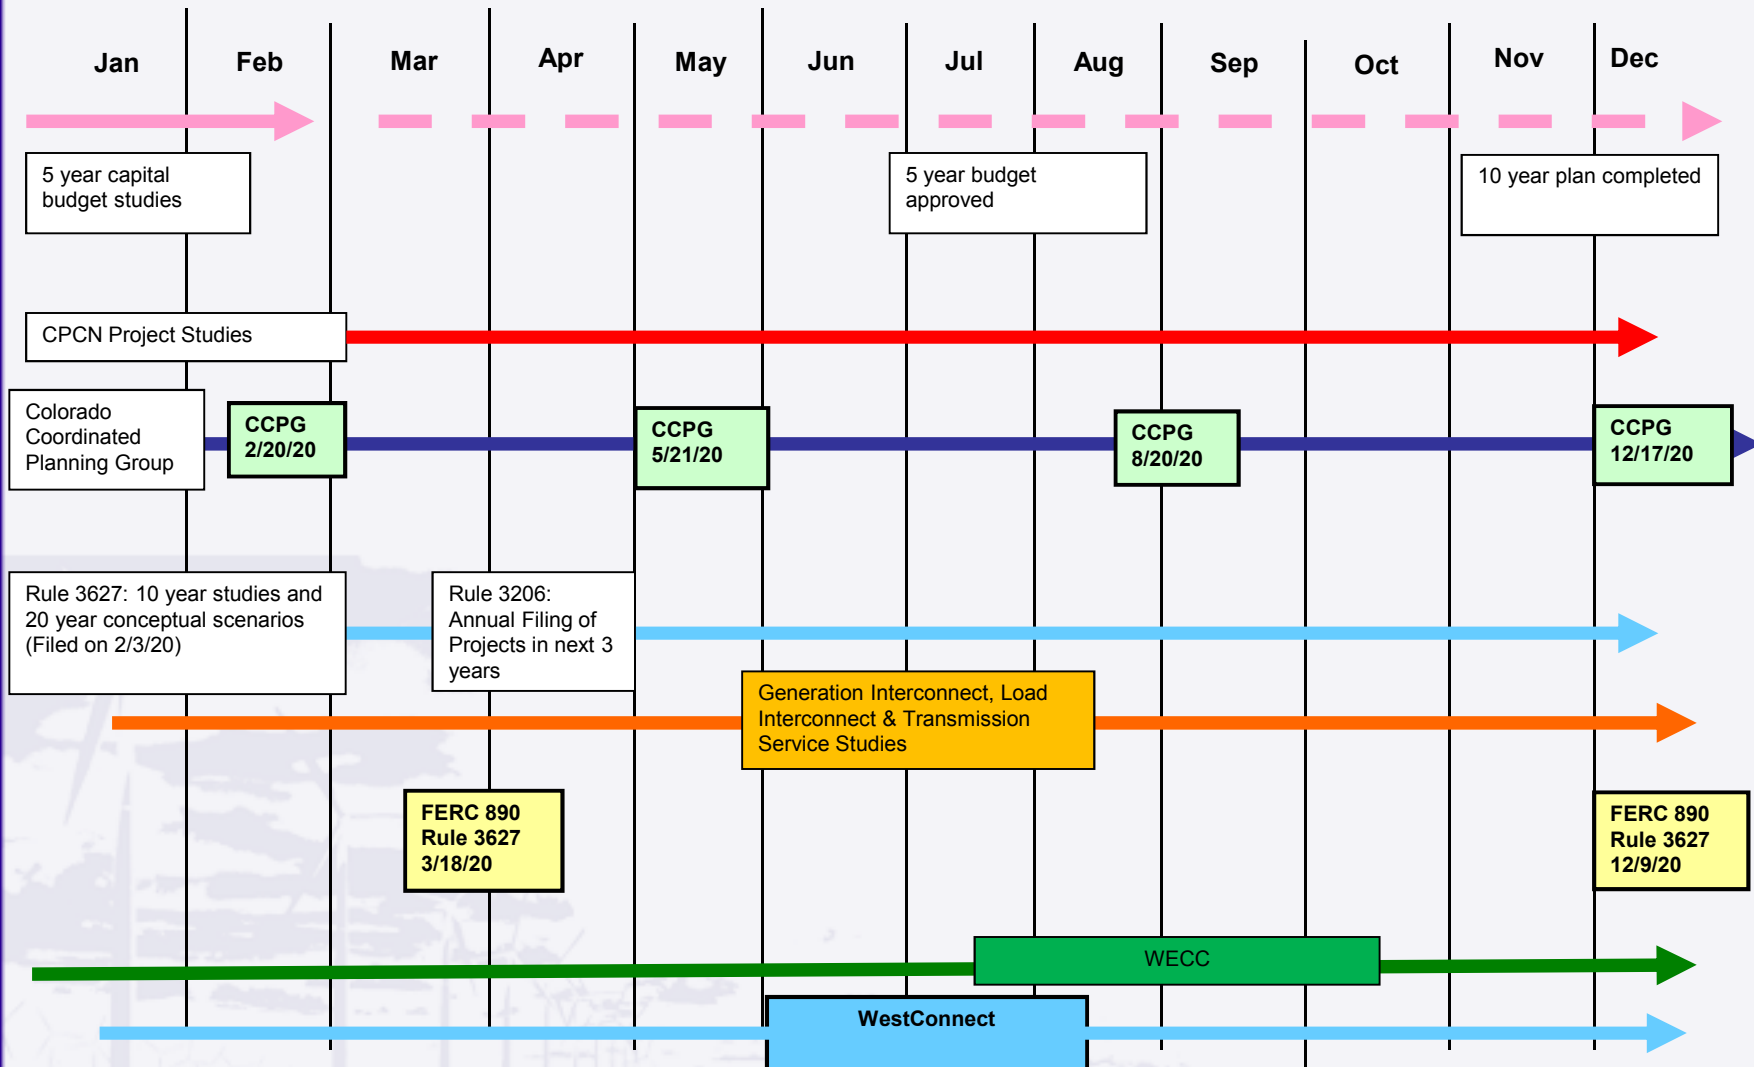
Jan Feb Mar Apr May Jun Jul Aug Sep Oct Nov Dec

5 year capital budget studies

5 year budget approved

10 year plan completed

CPCN Project Studies

Colorado Coordinated Planning Group

CCPG 2/20/20

CCPG 5/21/20

CCPG 8/20/20

CCPG 12/17/20

Rule 3627: 10 year studies and 20 year conceptual scenarios (Filed on 2/3/20)

Rule 3206: Annual Filing of Projects in next 3 years

Generation Interconnect, Load Interconnect & Transmission Service Studies

FERC 890 Rule 3627 3/18/20

FERC 890 Rule 3627 12/9/20

WECC

WestConnect